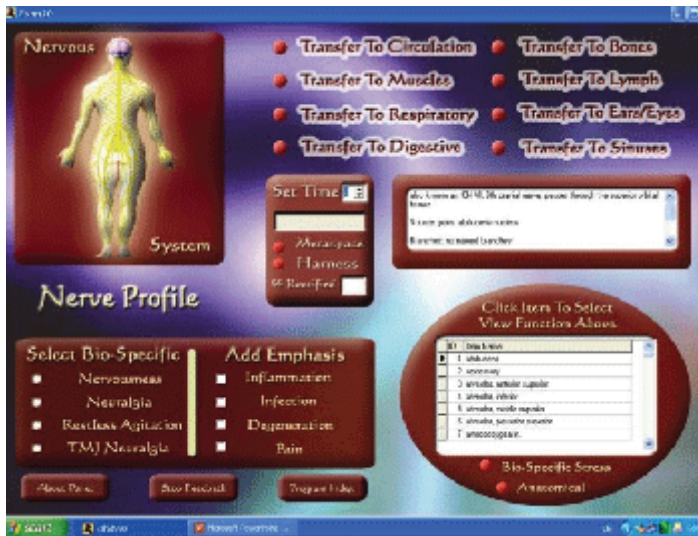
Nervous

System

Transfer To Circulation

Transfer To Muscles

Transfer To Respiratory

Transfer To Digestive

Transfer To Bones

Transfer To Lymph

Transfer To Ears/Eyes

Transfer To Sinuses

Set Time

Metarypsis

Harness

Rectifier

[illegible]

Nerve Profile

Click Item To Select
View Function Above

| ID | Description |
|---|---|
| 1 | abducens |
| 2 | accessory |
| 3 | alveolar, anterior superior |
| 4 | alveolar, inferior |
| 5 | alveolar, middle superior |
| 6 | alveolar, posterior superior |
| 7 | anococcygeal |

Bio-Specific Screen

Anatomical

Select Bio-Specific

Nervousness

Neuralgia

Restless Agitation

TMJ Neuralgia

Add Emphasis

Inflammation

Infection

Degeneration

Pain

About Panel

Stop Feedback

Program Holds

start

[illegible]